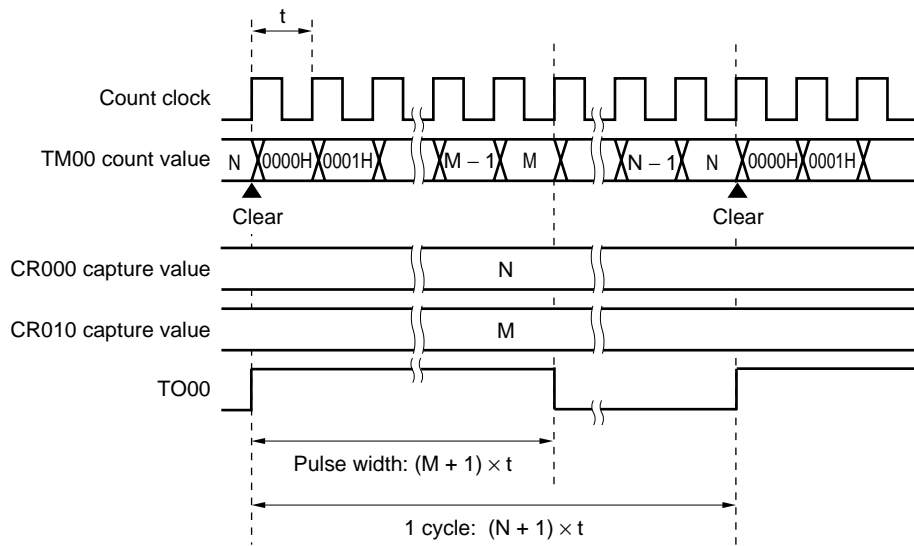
t

Count clock

TM00 count value N 0000H 0001H M – 1 M N – 1 N 0000H 0001H

Clear

Clear

CR000 capture value N

CR010 capture value M

TO00

Pulse width: $(M + 1) \times t$

1 cycle: $(N + 1) \times t$